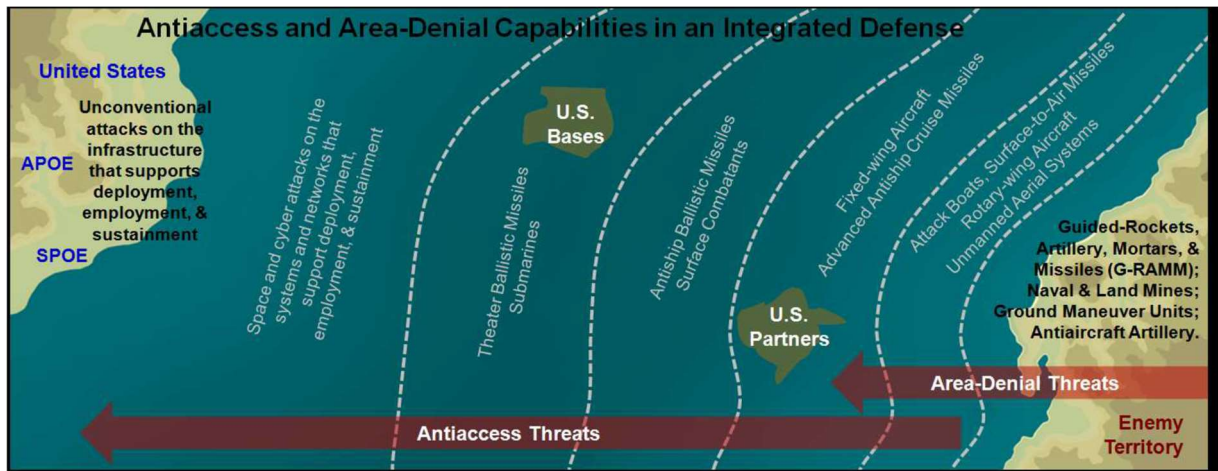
Antiaccess and Area-Denial Capabilities in an Integrated Defense

United States

Unconventional attacks on the infrastructure that supports deployment, employment, & sustainment

APOE

SPOE

Space and cyber attacks on the systems and networks that support deployment, employment, & sustainment

Theater Ballistic Missiles
Submarines

U.S. Bases

Antiship Ballistic Missiles
Surface Combatants

Fixed-wing Aircraft
Advanced Antiship Cruise Missiles

Attack Boats, Surface-to-Air Missiles
Rotary-wing Aircraft
Unmanned Aerial Systems

U.S. Partners

Guided-Rockets, Artillery, Mortars, & Missiles (G-RAMM); Naval & Land Mines; Ground Maneuver Units; Antiaircraft Artillery.

Area-Denial Threats

Antiaccess Threats

Enemy Territory